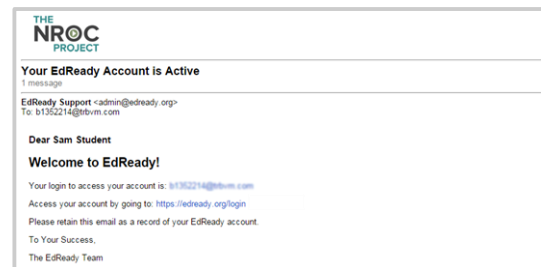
THE NROC PROJECT

Your EdReady Account is Active
1 message

EdReady Support <admin@edready.org>
To: b1352214@trbvm.com

Dear Sam Student

Welcome to EdReady!

Your login to access your account is: b1352214@trbvm.com

Access your account by going to: https://edready.org/login

Please retain this email as a record of your EdReady account.

To Your Success,

The EdReady Team